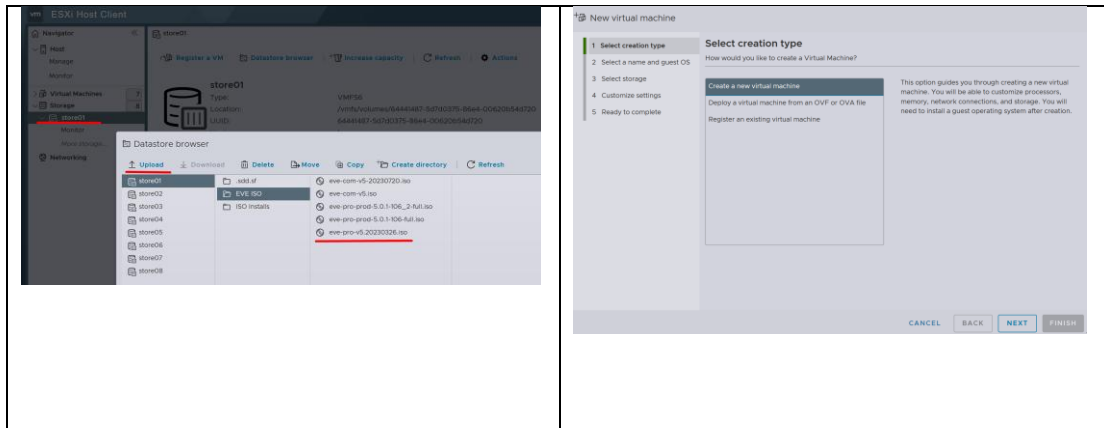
ESXi Host Client

Navigator
Host
Manage
Monitor
Virtual Machines 7
Storage 8
store01
Monitor
More storage...
Networking

store01
Register a VM | Datastore browser | Increase capacity | Refresh | Actions

store01
Type: VMFS6
Location: /vmfs/volumes/64461487-5d7d0375-86e4-00620b54d720
UUID: 64461487-5d7d0375-86e4-00620b54d720

Datastore browser
Upload | Download | Delete | Move | Copy | Create directory | Refresh

store01
store02
store03
store04
store05
store06
store07
store08

.sdd.sf
EVE ISO
ISO Installs

eve-com-v5-20230720.iso
eve-com-v5.iso
eve-pro-prod-5.0.1-106_2-full.iso
eve-pro-prod-5.0.1-106-full.iso
eve-pro-v5.20230326.iso

New virtual machine

1 Select creation type
2 Select a name and guest OS
3 Select storage
4 Customize settings
5 Ready to complete

Select creation type
How would you like to create a Virtual Machine?

Create a new virtual machine
Deploy a virtual machine from an OVF or OVA file
Register an existing virtual machine

This option guides you through creating a new virtual machine. You will be able to customize processors, memory, network connections, and storage. You will need to install a guest operating system after creation.

CANCEL | BACK | NEXT | FINISH